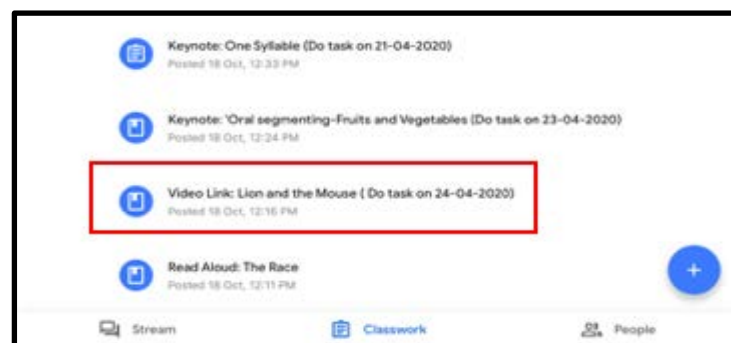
Keynote: One Syllable (Do task on 21-04-2020)
Posted 18 Oct, 12:33 PM

Keynote: 'Oral segmenting-Fruits and Vegetables (Do task on 23-04-2020)
Posted 18 Oct, 12:24 PM

Video Link: Lion and the Mouse ( Do task on 24-04-2020)
Posted 18 Oct, 12:16 PM

Read Aloud: The Race
Posted 18 Oct, 12:11 PM

+

Stream Classwork People